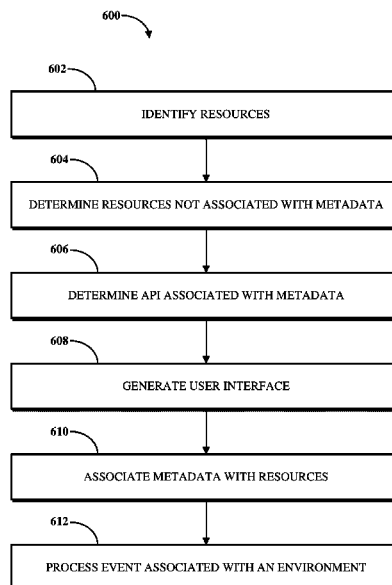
600

602

IDENTIFY RESOURCES

604

DETERMINE RESOURCES NOT ASSOCIATED WITH METADATA

606

DETERMINE API ASSOCIATED WITH METADATA

608

GENERATE USER INTERFACE

610

ASSOCIATE METADATA WITH RESOURCES

612

PROCESS EVENT ASSOCIATED WITH AN ENVIRONMENT